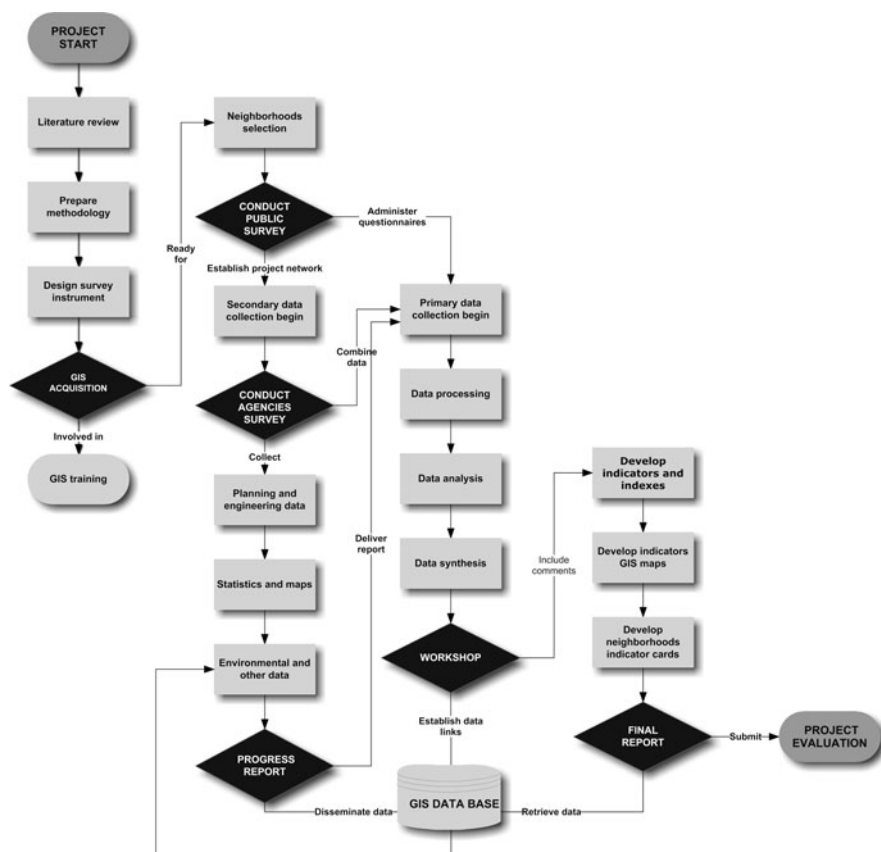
PROJECT START

Literature review

Prepare methodology

Design survey instrument

GIS ACQUISITION

Involved in

GIS training

Ready for

Neighborhoods selection

CONDUCT PUBLIC SURVEY

Administer questionnaires

Establish project network

Secondary data collection begin

Combine data

CONDUCT AGENCIES SURVEY

Collect

Planning and engineering data

Statistics and maps

Environmental and other data

PROGRESS REPORT

Deliver report

Primary data collection begin

Data processing

Data analysis

Data synthesis

WORKSHOP

Include comments

Develop indicators and indexes

Develop indicators GIS maps

Develop neighborhoods indicator cards

FINAL REPORT

Submit

PROJECT EVALUATION

Establish data links

Disseminate data

GIS DATA BASE

Retrieve data